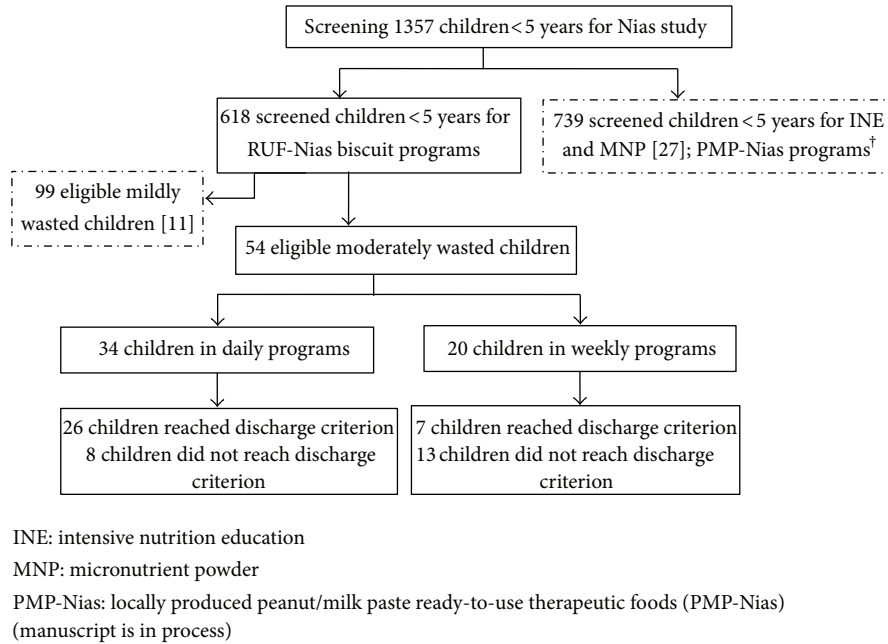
Screening 1357 children < 5 years for Nias study

618 screened children < 5 years for RUF-Nias biscuit programs

739 screened children < 5 years for INE and MNP [27]; PMP-Nias programs$^{\dagger}$

99 eligible mildly wasted children [11]

54 eligible moderately wasted children

34 children in daily programs

20 children in weekly programs

26 children reached discharge criterion
8 children did not reach discharge criterion

7 children reached discharge criterion
13 children did not reach discharge criterion

INE: intensive nutrition education

MNP: micronutrient powder

PMP-Nias: locally produced peanut/milk paste ready-to-use therapeutic foods (PMP-Nias) (manuscript is in process)